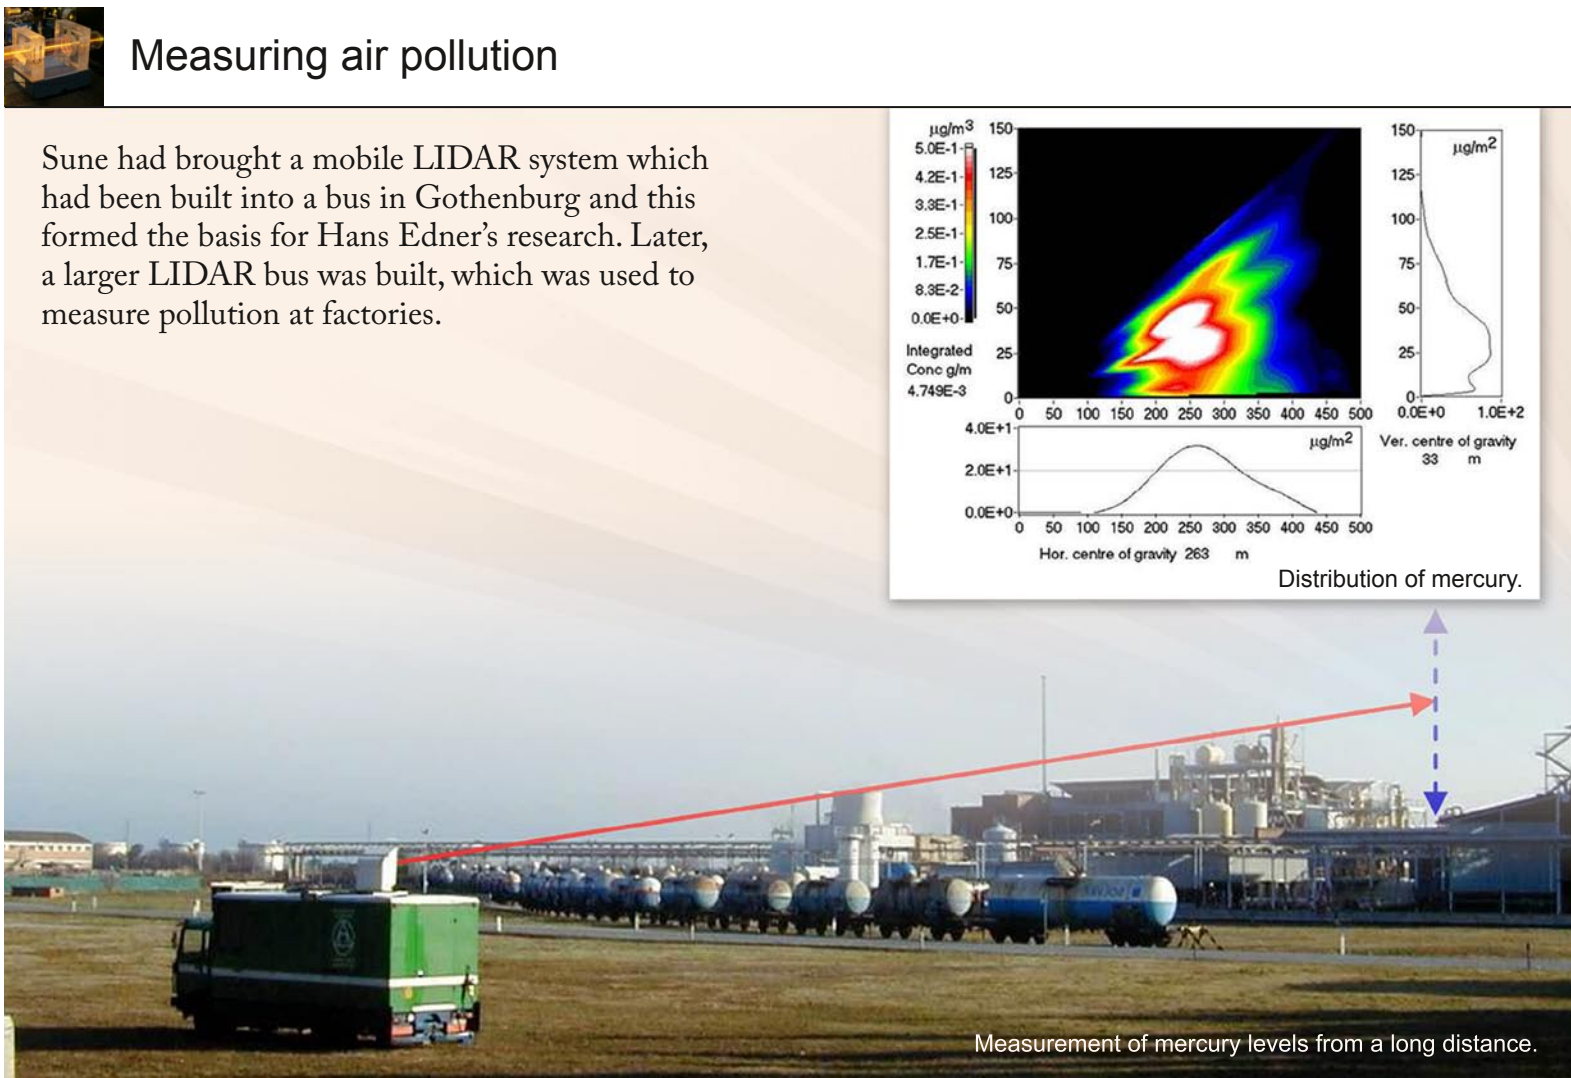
Measuring air pollution

Sune had brought a mobile LIDAR system which had been built into a bus in Gothenburg and this formed the basis for Hans Edner's research. Later, a larger LIDAR bus was built, which was used to measure pollution at factories.

μg/m$^3$
5.0E-1
4.2E-1
3.3E-1
2.5E-1
1.7E-1
8.3E-2
0.0E+0

Integrated Conc g/m 4.749E-3

150
125
100
75
50
25
0
0 50 100 150 200 250 300 350 400 450 500

150
μg/m$^2$
125
100
75
50
25
0
0.0E+0 1.0E+2
Ver. centre of gravity 33 m

4.0E+1
μg/m$^2$
2.0E+1
0.0E+0
0 50 100 150 200 250 300 350 400 450 500
Hor. centre of gravity 263 m

Distribution of mercury.

Measurement of mercury levels from a long distance.